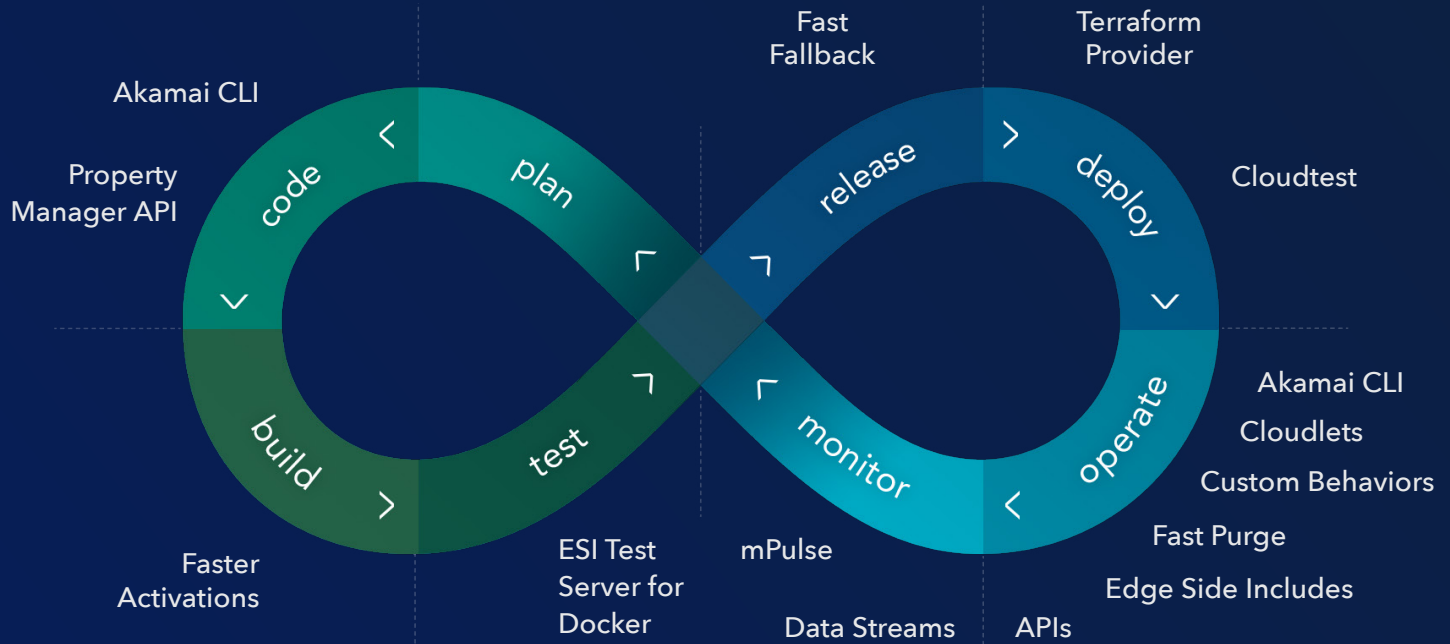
Fast Fallback

Terraform Provider

Akamai CLI

Property Manager API

code

plan

release

deploy

Cloudtest

build

test

monitor

operate

Akamai CLI

Cloudlets

Custom Behaviors

Fast Purge

Edge Side Includes

Faster Activations

ESI Test Server for Docker

mPulse

Data Streams

APIs